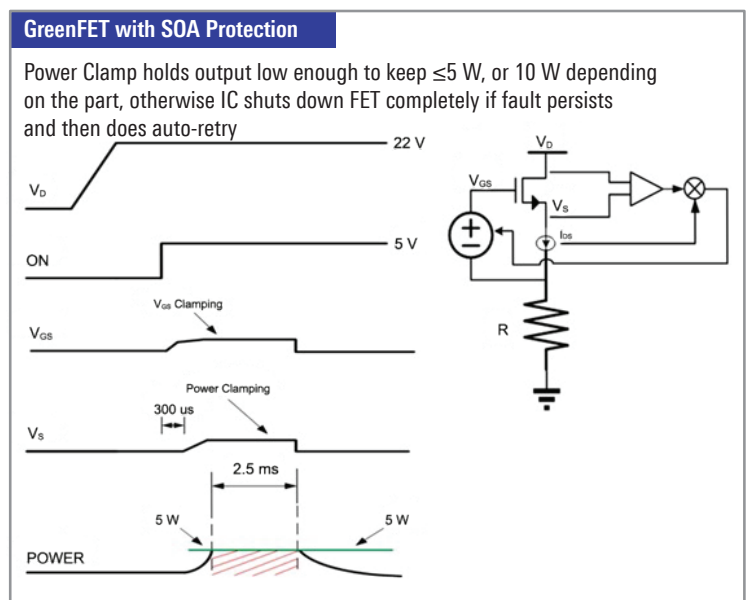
GreenFET with SOA Protection

Power Clamp holds output low enough to keep ≤5 W, or 10 W depending on the part, otherwise IC shuts down FET completely if fault persists and then does auto-retry

22 V
$V_D$
5 V
ON
$V_{GS}$ Clamping
$V_{GS}$
Power Clamping
300 us
$V_S$
2.5 ms
5 W
5 W
POWER

$V_D$
$V_{GS}$
$V_S$
$I_{DS}$
R